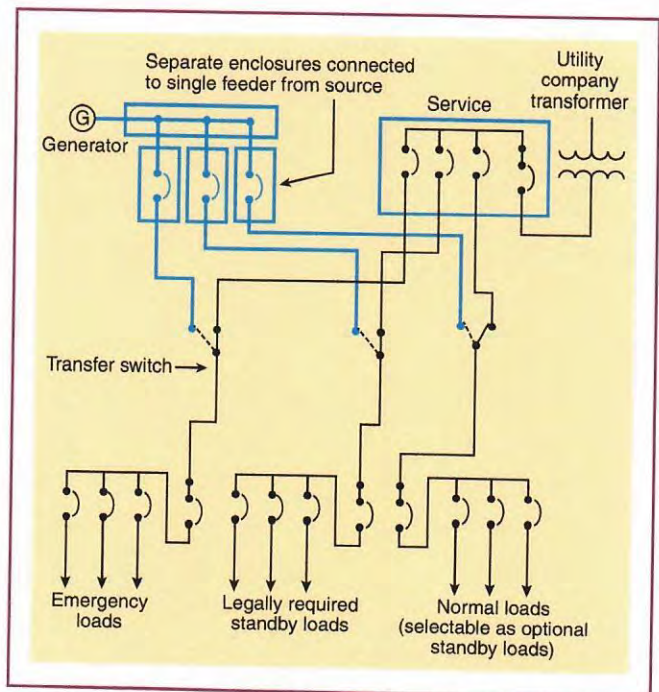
Separate enclosures connected to single feeder from source

Utility company transformer

G

Generator

Service

Transfer switch

Emergency loads

Legally required standby loads

Normal loads (selectable as optional standby loads)